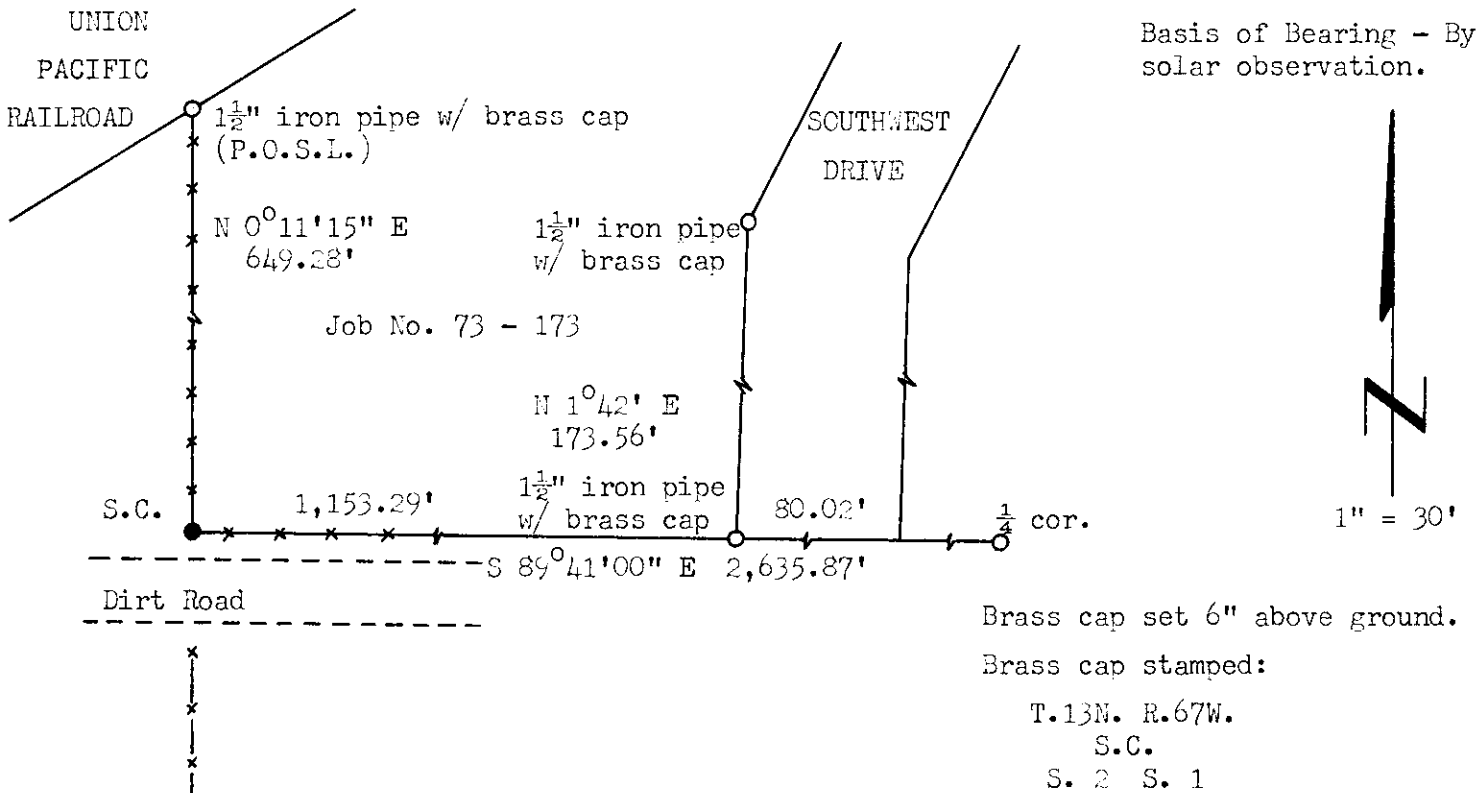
UNION PACIFIC RAILROAD

$1\frac{1}{2}$" iron pipe w/ brass cap (P.O.S.L.)

Basis of Bearing - By solar observation.

SOUTHWEST DRIVE

N $0^{\circ}11'15"$ E 649.28'

$1\frac{1}{2}$" iron pipe w/ brass cap

Job No. 73 - 173

N $1^{\circ}42'$ E 173.56'

S.C.

1,153.29'

$1\frac{1}{2}$" iron pipe w/ brass cap

80.02'

$\frac{1}{4}$ cor.

1" = 30'

S $89^{\circ}41'00"$ E 2,635.87'

Dirt Road

Brass cap set 6" above ground.

Brass cap stamped:

T.13N. R.67W.
S.C.
S. 2 S. 1